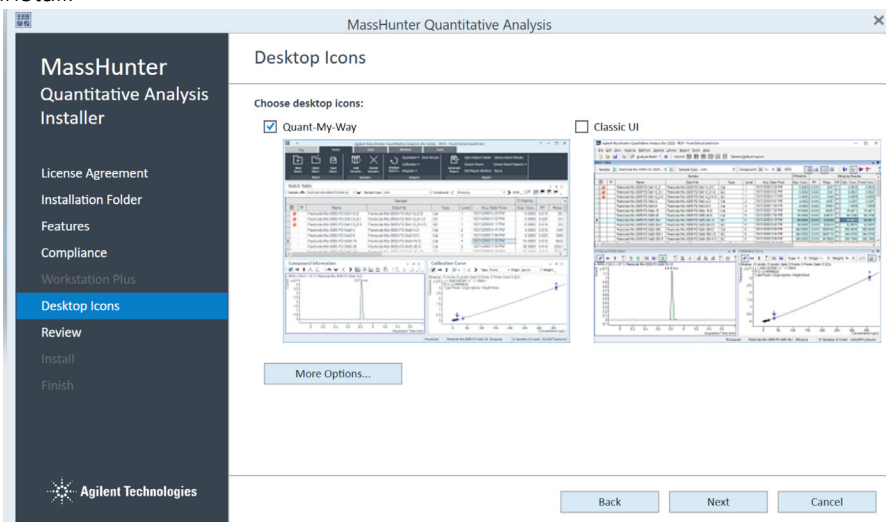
MassHunter Quantitative Analysis

MassHunter
Quantitative Analysis
Installer

License Agreement
Installation Folder
Features
Compliance
Workstation Plus
Desktop Icons
Review
Install
Finish

Agilent Technologies

Desktop Icons

Choose desktop icons:

Quant-My-Way

Classic UI

More Options...

Back
Next
Cancel